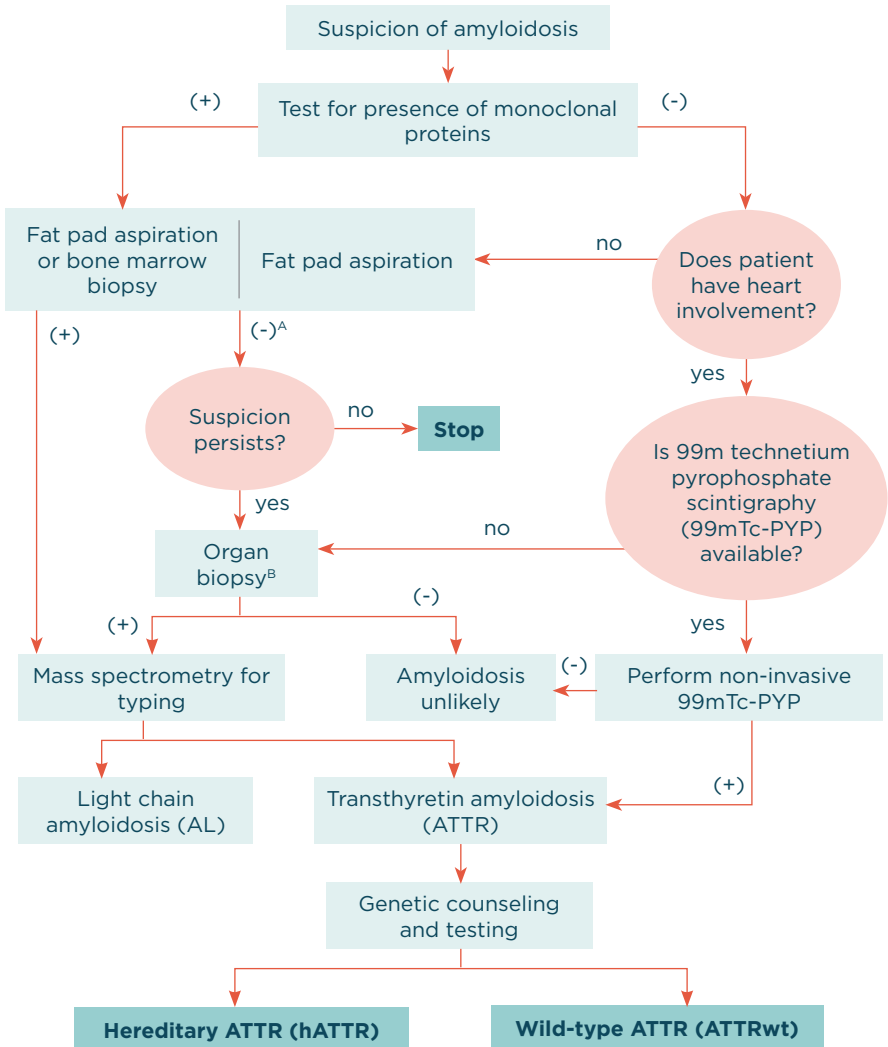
Suspicion of amyloidosis

(+)

Test for presence of monoclonal proteins

(-)

Fat pad aspiration or bone marrow biopsy

Fat pad aspiration

no

Does patient have heart involvement?

(+)

(-)$^{A}$

yes

Suspicion persists?

no

Stop

Is 99m technetium pyrophosphate scintigraphy (99mTc-PYP) available?

yes

no

Organ biopsy$^{B}$

(-)

(+)

yes

Mass spectrometry for typing

Amyloidosis unlikely

(-)

Perform non-invasive 99mTc-PYP

(+)

Light chain amyloidosis (AL)

Transthyretin amyloidosis (ATTR)

Genetic counseling and testing

Hereditary ATTR (hATTR)

Wild-type ATTR (ATTRwt)